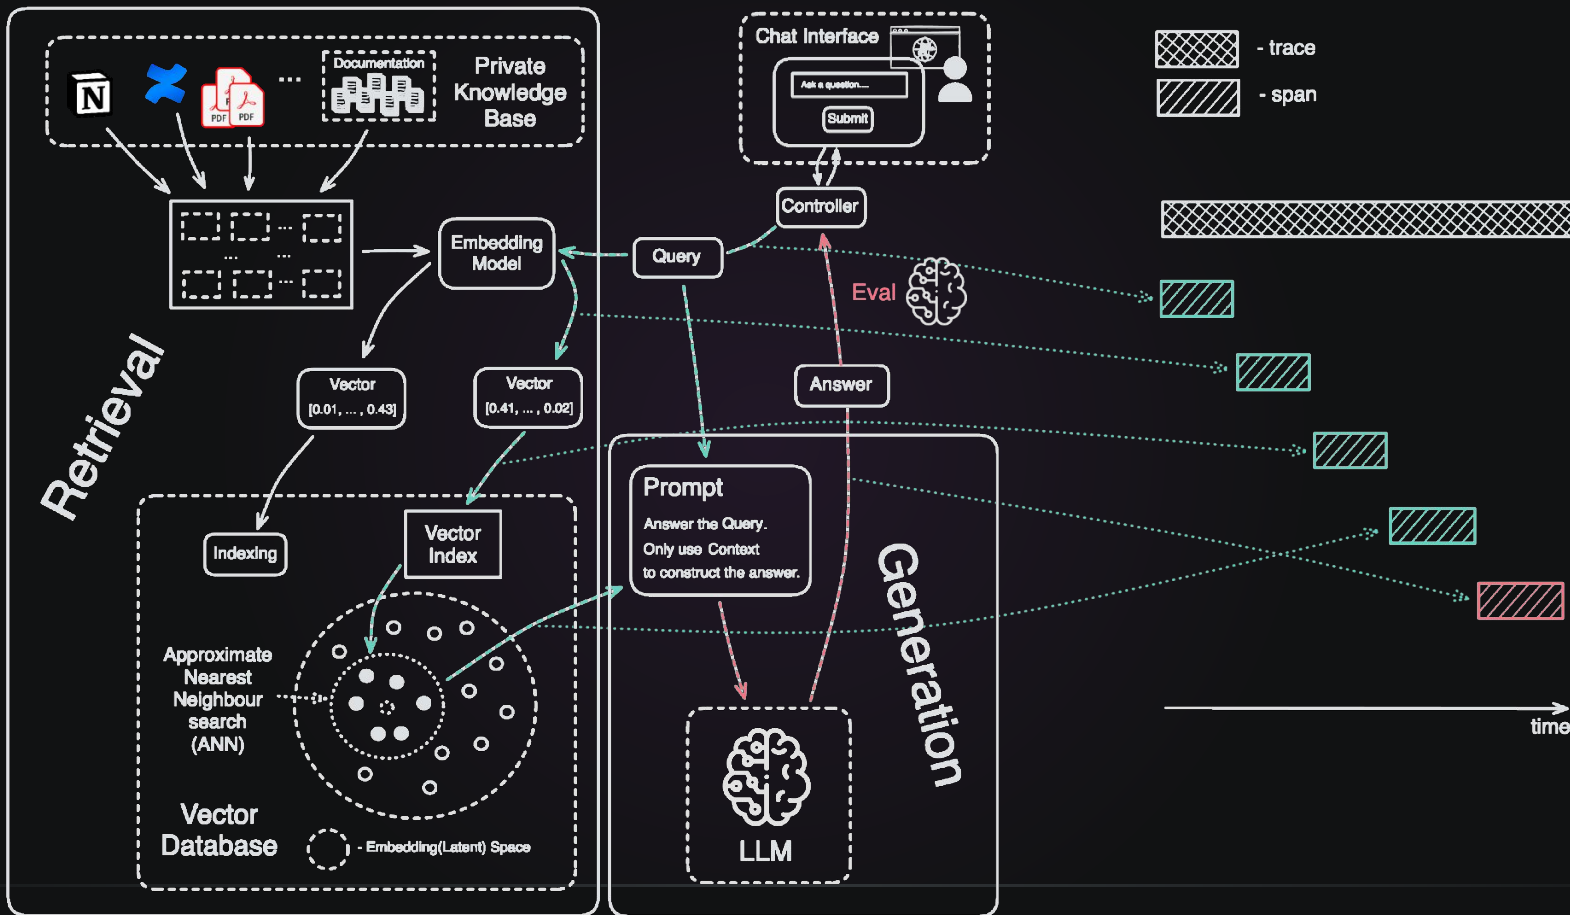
N
PDF PDF
...
Documentation
Private Knowledge Base

Chat Interface
Ask a question...
Submit

- trace
- span

Controller
Embedding Model
Query
Eval
Vector
[0.01, ... , 0.43]
Vector
[0.41, ... , 0.02]
Answer
Retrieval
Indexing
Vector Index
Prompt
Answer the Query.
Only use Context
to construct the answer.
Generation
Approximate Nearest Neighbour search (ANN)
Vector Database
- Embedding(Latent) Space
LLM
time